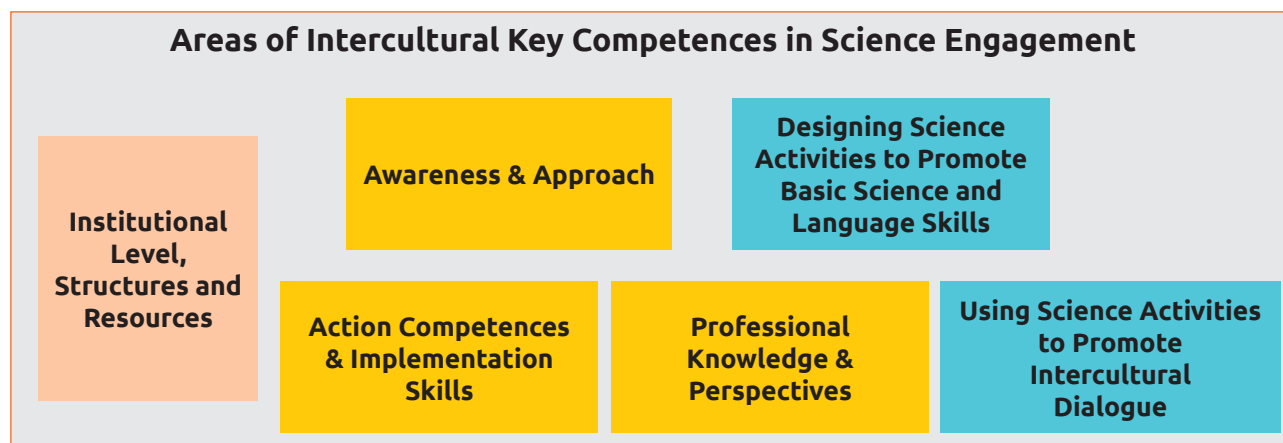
Areas of Intercultural Key Competences in Science Engagement

Institutional Level, Structures and Resources

Awareness & Approach

Designing Science Activities to Promote Basic Science and Language Skills

Action Competences & Implementation Skills

Professional Knowledge & Perspectives

Using Science Activities to Promote Intercultural Dialogue